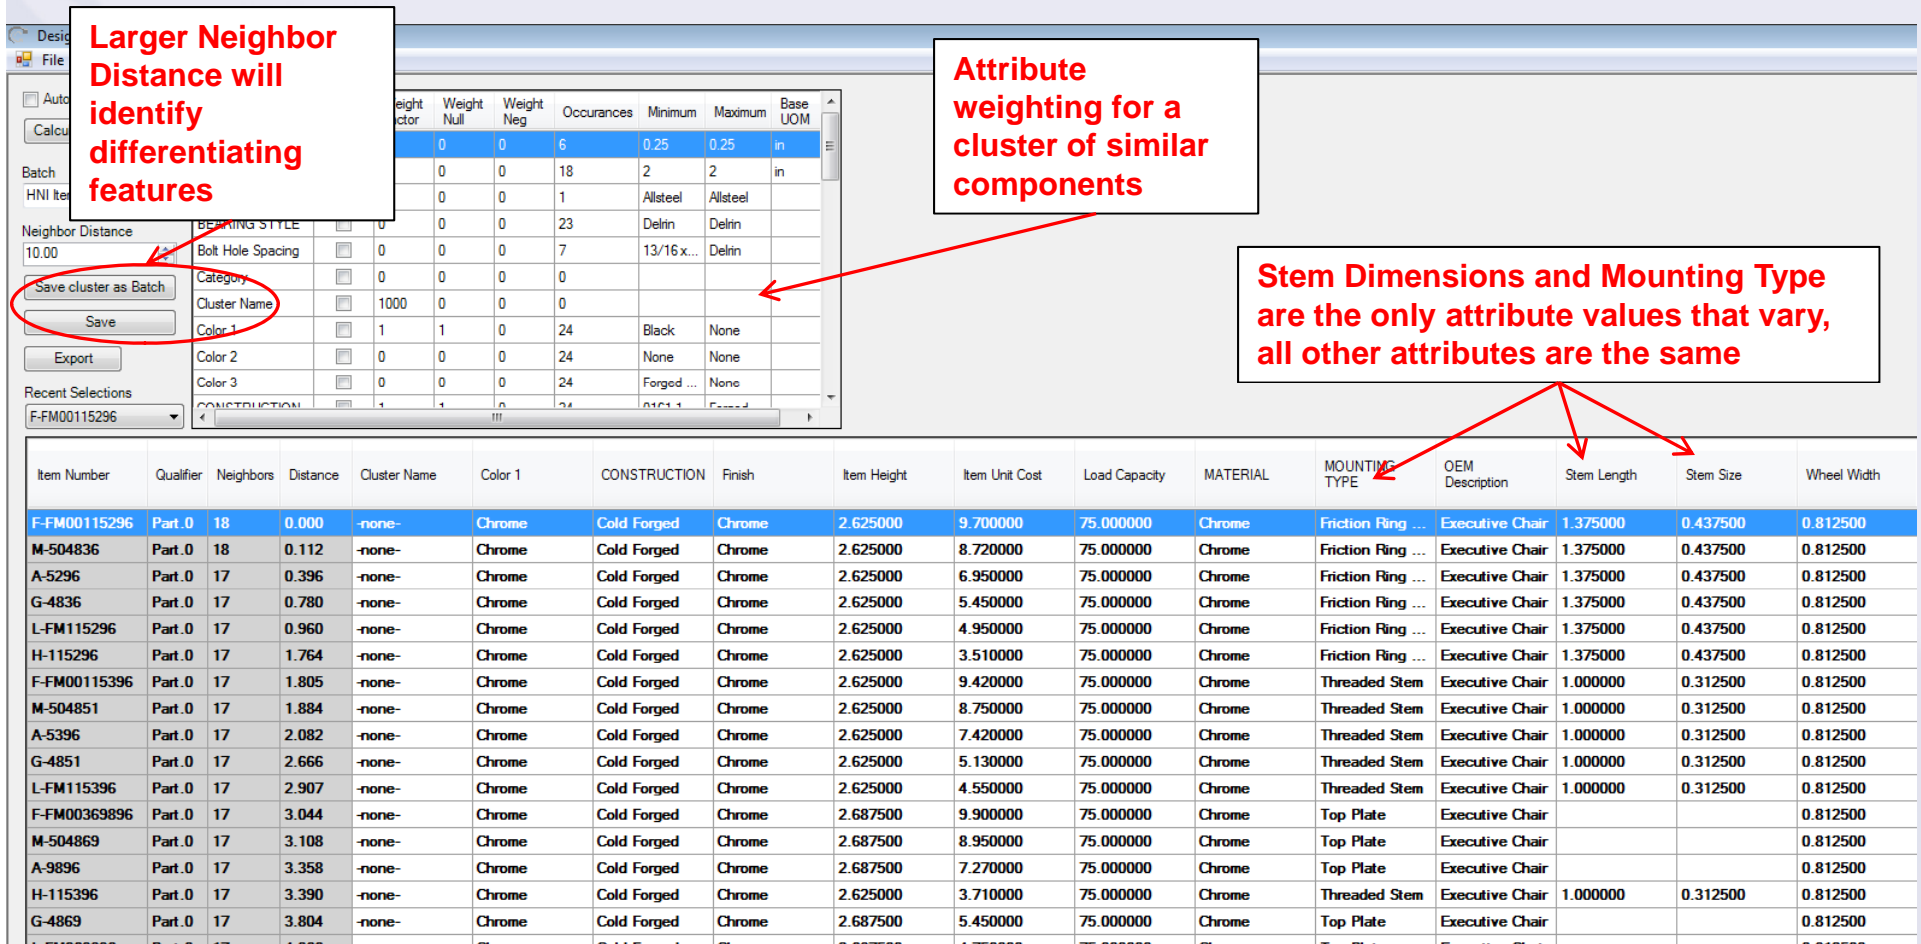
Desig
File

Larger Neighbor Distance will identify differentiating features

Attribute weighting for a cluster of similar components

Stem Dimensions and Mounting Type are the only attribute values that vary, all other attributes are the same

Auto
Calcu
Batch
HNI Ite
Neighbor Distance
10.00
Save cluster as Batch
Save
Export
Recent Selections
F-FM00115296

| | | eight ctor | Weight Null | Weight Neg | Occurances | Minimum | Maximum | Base UOM |
|---|---|---|---|---|---|---|---|---|
| | | | 0 | 0 | 6 | 0.25 | 0.25 | in |
| | | | 0 | 0 | 18 | 2 | 2 | in |
| | | | 0 | 0 | 1 | Allsteel | Allsteel | |
| BEARING STYLE | | 0 | 0 | 0 | 23 | Delrin | Delrin | |
| Bolt Hole Spacing | | 0 | 0 | 0 | 7 | 13/16 x... | Delrin | |
| Category | | 0 | 0 | 0 | 0 | | | |
| Cluster Name | | 1000 | 0 | 0 | 0 | | | |
| Color 1 | | 1 | 1 | 0 | 24 | Black | None | |
| Color 2 | | 0 | 0 | 0 | 24 | None | None | |
| Color 3 | | 0 | 0 | 0 | 24 | Forged ... | None | |
| CONSTRUCTION | | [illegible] | | | | | | |

| Item Number | Qualifier | Neighbors | Distance | Cluster Name | Color 1 | CONSTRUCTION | Finish | Item Height | Item Unit Cost | Load Capacity | MATERIAL | MOUNTING TYPE | OEM Description | Stem Length | Stem Size | Wheel Width |
|---|---|---|---|---|---|---|---|---|---|---|---|---|---|---|---|---|
| F-FM00115296 | Part.0 | 18 | 0.000 | -none- | Chrome | Cold Forged | Chrome | 2.625000 | 9.700000 | 75.000000 | Chrome | Friction Ring ... | Executive Chair | 1.375000 | 0.437500 | 0.812500 |
| M-504836 | Part.0 | 18 | 0.112 | -none- | Chrome | Cold Forged | Chrome | 2.625000 | 8.720000 | 75.000000 | Chrome | Friction Ring ... | Executive Chair | 1.375000 | 0.437500 | 0.812500 |
| A-5296 | Part.0 | 17 | 0.396 | -none- | Chrome | Cold Forged | Chrome | 2.625000 | 6.950000 | 75.000000 | Chrome | Friction Ring ... | Executive Chair | 1.375000 | 0.437500 | 0.812500 |
| G-4836 | Part.0 | 17 | 0.780 | -none- | Chrome | Cold Forged | Chrome | 2.625000 | 5.450000 | 75.000000 | Chrome | Friction Ring ... | Executive Chair | 1.375000 | 0.437500 | 0.812500 |
| L-FM115296 | Part.0 | 17 | 0.960 | -none- | Chrome | Cold Forged | Chrome | 2.625000 | 4.950000 | 75.000000 | Chrome | Friction Ring ... | Executive Chair | 1.375000 | 0.437500 | 0.812500 |
| H-115296 | Part.0 | 17 | 1.764 | -none- | Chrome | Cold Forged | Chrome | 2.625000 | 3.510000 | 75.000000 | Chrome | Friction Ring ... | Executive Chair | 1.375000 | 0.437500 | 0.812500 |
| F-FM00115396 | Part.0 | 17 | 1.805 | -none- | Chrome | Cold Forged | Chrome | 2.625000 | 9.420000 | 75.000000 | Chrome | Threaded Stem | Executive Chair | 1.000000 | 0.312500 | 0.812500 |
| M-504851 | Part.0 | 17 | 1.884 | -none- | Chrome | Cold Forged | Chrome | 2.625000 | 8.750000 | 75.000000 | Chrome | Threaded Stem | Executive Chair | 1.000000 | 0.312500 | 0.812500 |
| A-5396 | Part.0 | 17 | 2.082 | -none- | Chrome | Cold Forged | Chrome | 2.625000 | 7.420000 | 75.000000 | Chrome | Threaded Stem | Executive Chair | 1.000000 | 0.312500 | 0.812500 |
| G-4851 | Part.0 | 17 | 2.666 | -none- | Chrome | Cold Forged | Chrome | 2.625000 | 5.130000 | 75.000000 | Chrome | Threaded Stem | Executive Chair | 1.000000 | 0.312500 | 0.812500 |
| L-FM115396 | Part.0 | 17 | 2.907 | -none- | Chrome | Cold Forged | Chrome | 2.625000 | 4.550000 | 75.000000 | Chrome | Threaded Stem | Executive Chair | 1.000000 | 0.312500 | 0.812500 |
| F-FM00369896 | Part.0 | 17 | 3.044 | -none- | Chrome | Cold Forged | Chrome | 2.687500 | 9.900000 | 75.000000 | Chrome | Top Plate | Executive Chair | | | 0.812500 |
| M-504869 | Part.0 | 17 | 3.108 | -none- | Chrome | Cold Forged | Chrome | 2.687500 | 8.950000 | 75.000000 | Chrome | Top Plate | Executive Chair | | | 0.812500 |
| A-9896 | Part.0 | 17 | 3.358 | -none- | Chrome | Cold Forged | Chrome | 2.687500 | 7.270000 | 75.000000 | Chrome | Top Plate | Executive Chair | | | 0.812500 |
| H-115396 | Part.0 | 17 | 3.390 | -none- | Chrome | Cold Forged | Chrome | 2.625000 | 3.710000 | 75.000000 | Chrome | Threaded Stem | Executive Chair | 1.000000 | 0.312500 | 0.812500 |
| G-4869 | Part.0 | 17 | 3.804 | -none- | Chrome | Cold Forged | Chrome | 2.687500 | 5.450000 | 75.000000 | Chrome | Top Plate | Executive Chair | | | 0.812500 |